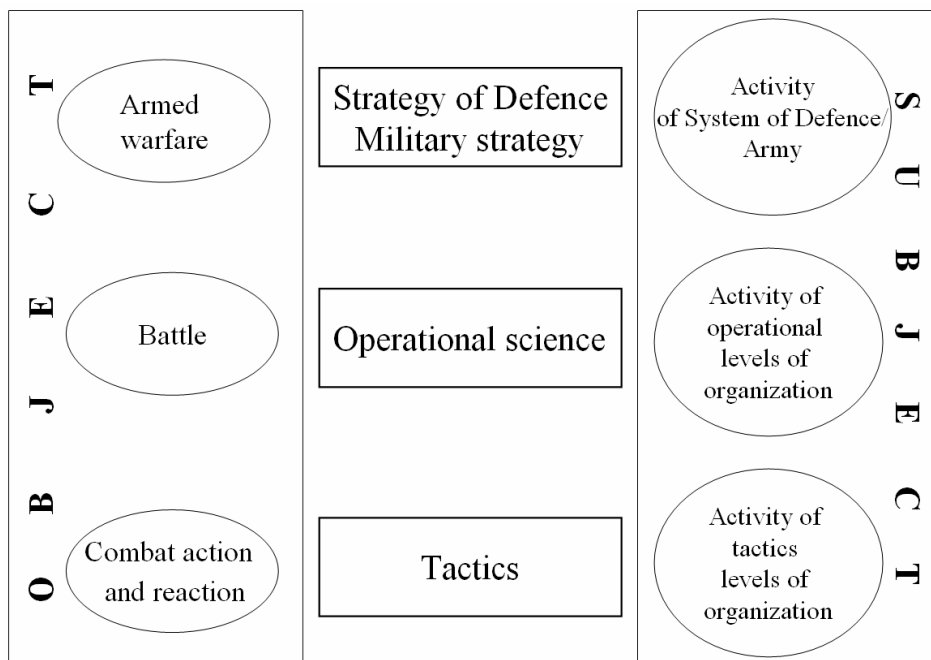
OBJECT

Armed warfare

Battle

Combat action and reaction

Strategy of Defence Military strategy

Operational science

Tactics

Activity of System of Defence/ Army

Activity of operational levels of organization

Activity of tactics levels of organization

SUBJECT